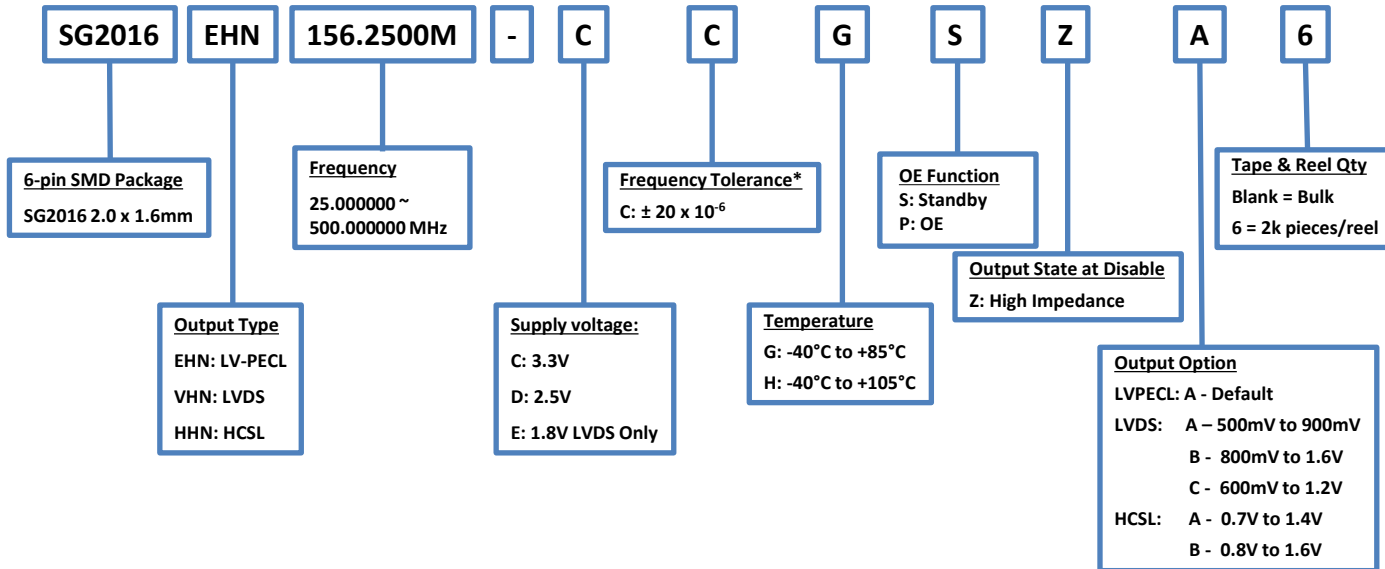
SG2016 EHN 156.2500M - C C G S Z A 6

6-pin SMD Package
SG2016 2.0 x 1.6mm

Frequency
25.000000 ~ 500.000000 MHz

Frequency Tolerance*
C: ± 20 x $10^{-6}$

OE Function
S: Standby
P: OE

Tape & Reel Qty
Blank = Bulk
6 = 2k pieces/reel

Output State at Disable
Z: High Impedance

Output Type
EHN: LV-PECL
VHN: LVDS
HHN: HCSL

Supply voltage:
C: 3.3V
D: 2.5V
E: 1.8V LVDS Only

Temperature
G: -40°C to +85°C
H: -40°C to +105°C

Output Option
LVPECL: A - Default
LVDS: A – 500mV to 900mV
B - 800mV to 1.6V
C - 600mV to 1.2V
HCSL: A - 0.7V to 1.4V
B - 0.8V to 1.6V